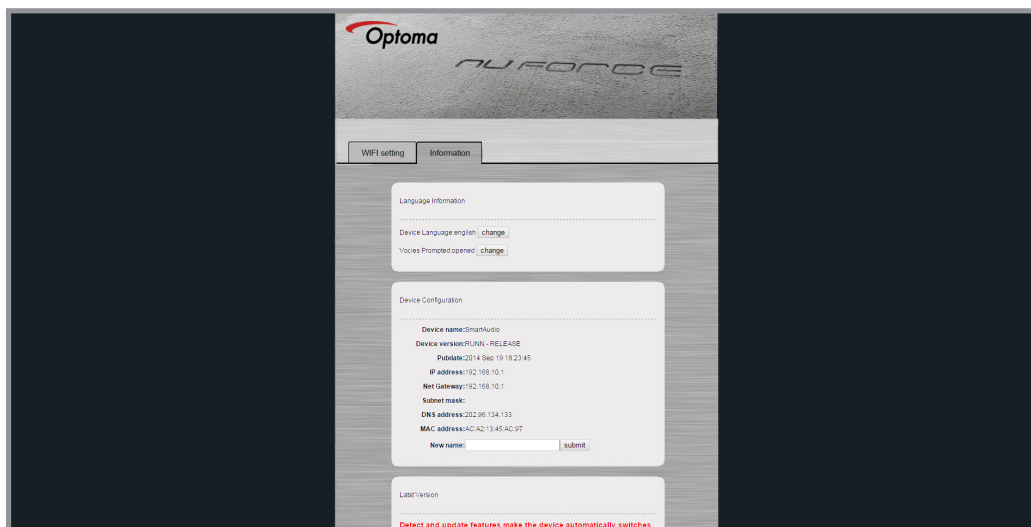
Optoma

NU FORCE

WIFI setting
Information

Language Information

Device Language:english change

Vocies Prompted:opened change

Device Configuration

Device name:SmartAudio

Device version:RUNN - RELEASE

Pubdate:2014 Sep 19 18:23:45

IP address:192.168.10.1

Net Gateway:192.168.10.1

Subnet mask:

DNS address:202.96.134.133

MAC address:AC:A2:13:45:AC:97

New name: submit

Last Version

Detect and update features make the device automatically switches